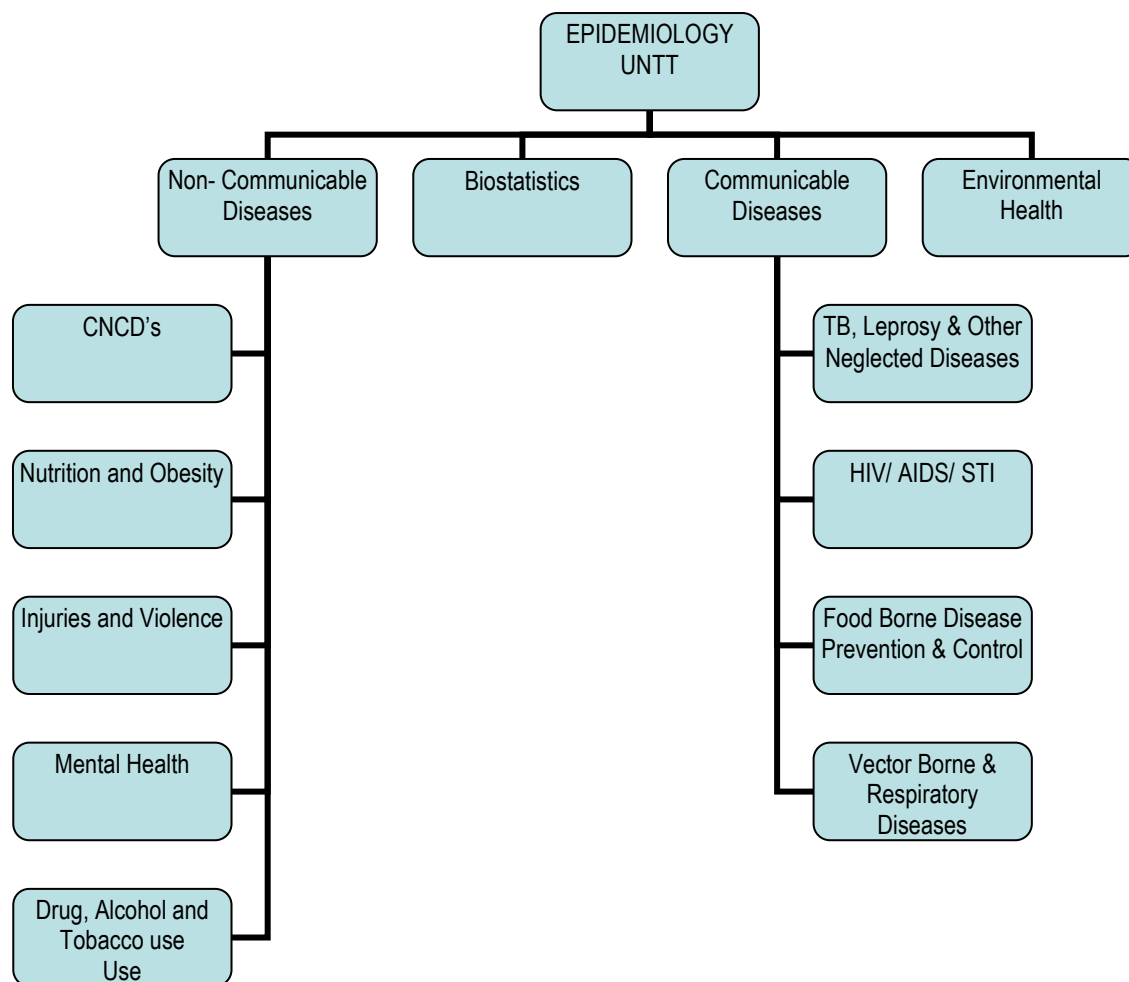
EPIDEMIOLOGY UNTT

Non- Communicable Diseases

Biostatistics

Communicable Diseases

Environmental Health

CNCD's

Nutrition and Obesity

Injuries and Violence

Mental Health

Drug, Alcohol and Tobacco use Use

TB, Leprosy & Other Neglected Diseases

HIV/ AIDS/ STI

Food Borne Disease Prevention & Control

Vector Borne & Respiratory Diseases